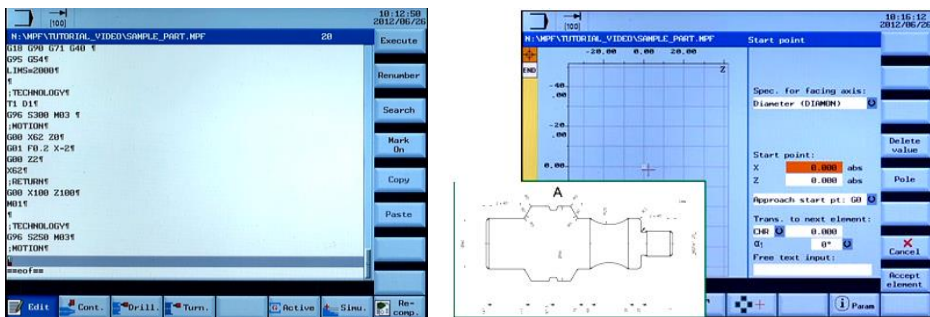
[100]
10:12:58
2012/06/26
N:\MPF\TUTORIAL_VIDEO\SAMPLE_PART.MPF 28
G18 G90 G71 G40 ¶
G95 G54¶
LIMS=2000¶
¶
;TECHNOLOGY¶
T1 D1¶
G96 S300 M03 ¶
;MOTION¶
G00 X62 Z0¶
G01 F0.2 X-2¶
G00 Z2¶
X62¶
;RETURN¶
G00 X100 Z100¶
M01¶
¶
;TECHNOLOGY¶
G96 S250 M03¶
;MOTION¶
¶
==eof==
Execute
Renumber
Search
Mark On
Copy
Paste
Edit
Cont.
Drill.
Turn.
Active
Simu.
Re-comp.

[100]
10:16:12
2012/06/26
N:\MPF\TUTORIAL_VIDEO\SAMPLE_PART.MPF
Start point
-20.00 0.00 20.00
END
Z
-40.00
-20.00
0.00
Spec. for facing axis:
Diameter (DIAMON)
Start point:
X 0.000 abs
Z 0.000 abs
Approach start pt: G0
Trans. to next element:
CHR 0.000
$\alpha_1$ 0°
Free text input:
Delete value
Pole
Cancel
Accept element
Param
A